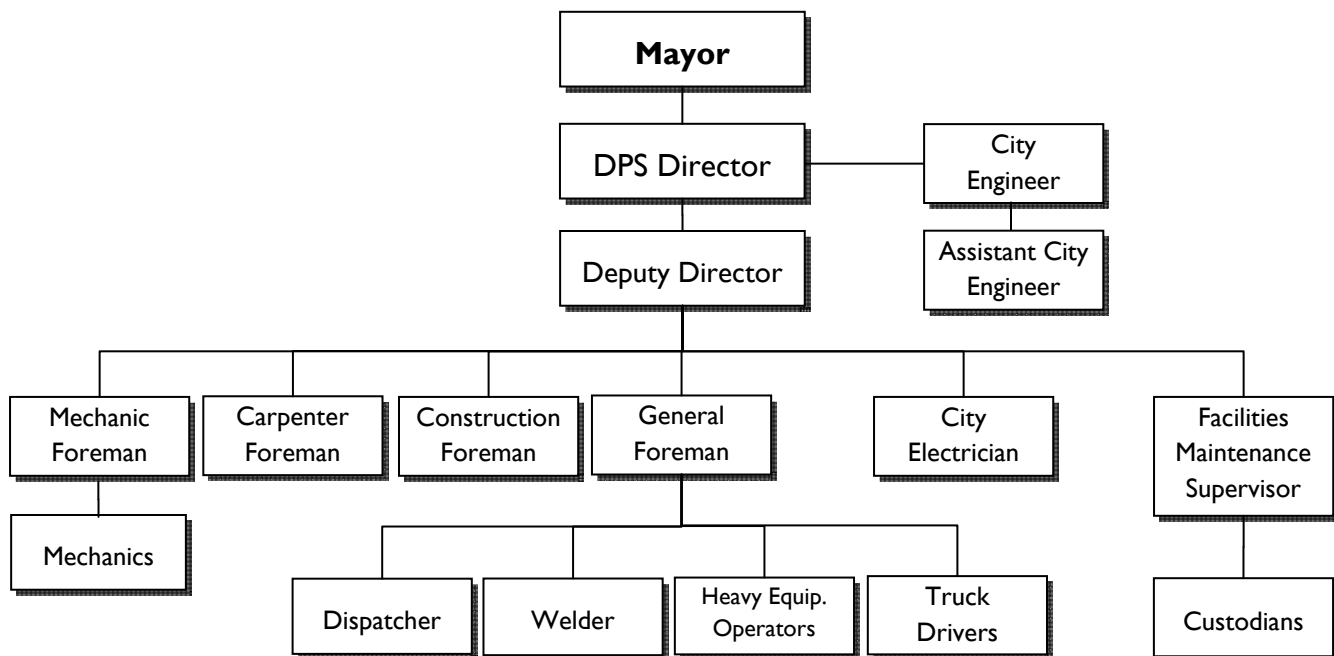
Mayor

DPS Director

City Engineer

Assistant City Engineer

Deputy Director

Mechanic Foreman

Carpenter Foreman

Construction Foreman

General Foreman

City Electrician

Facilities Maintenance Supervisor

Mechanics

Dispatcher

Welder

Heavy Equip. Operators

Truck Drivers

Custodians